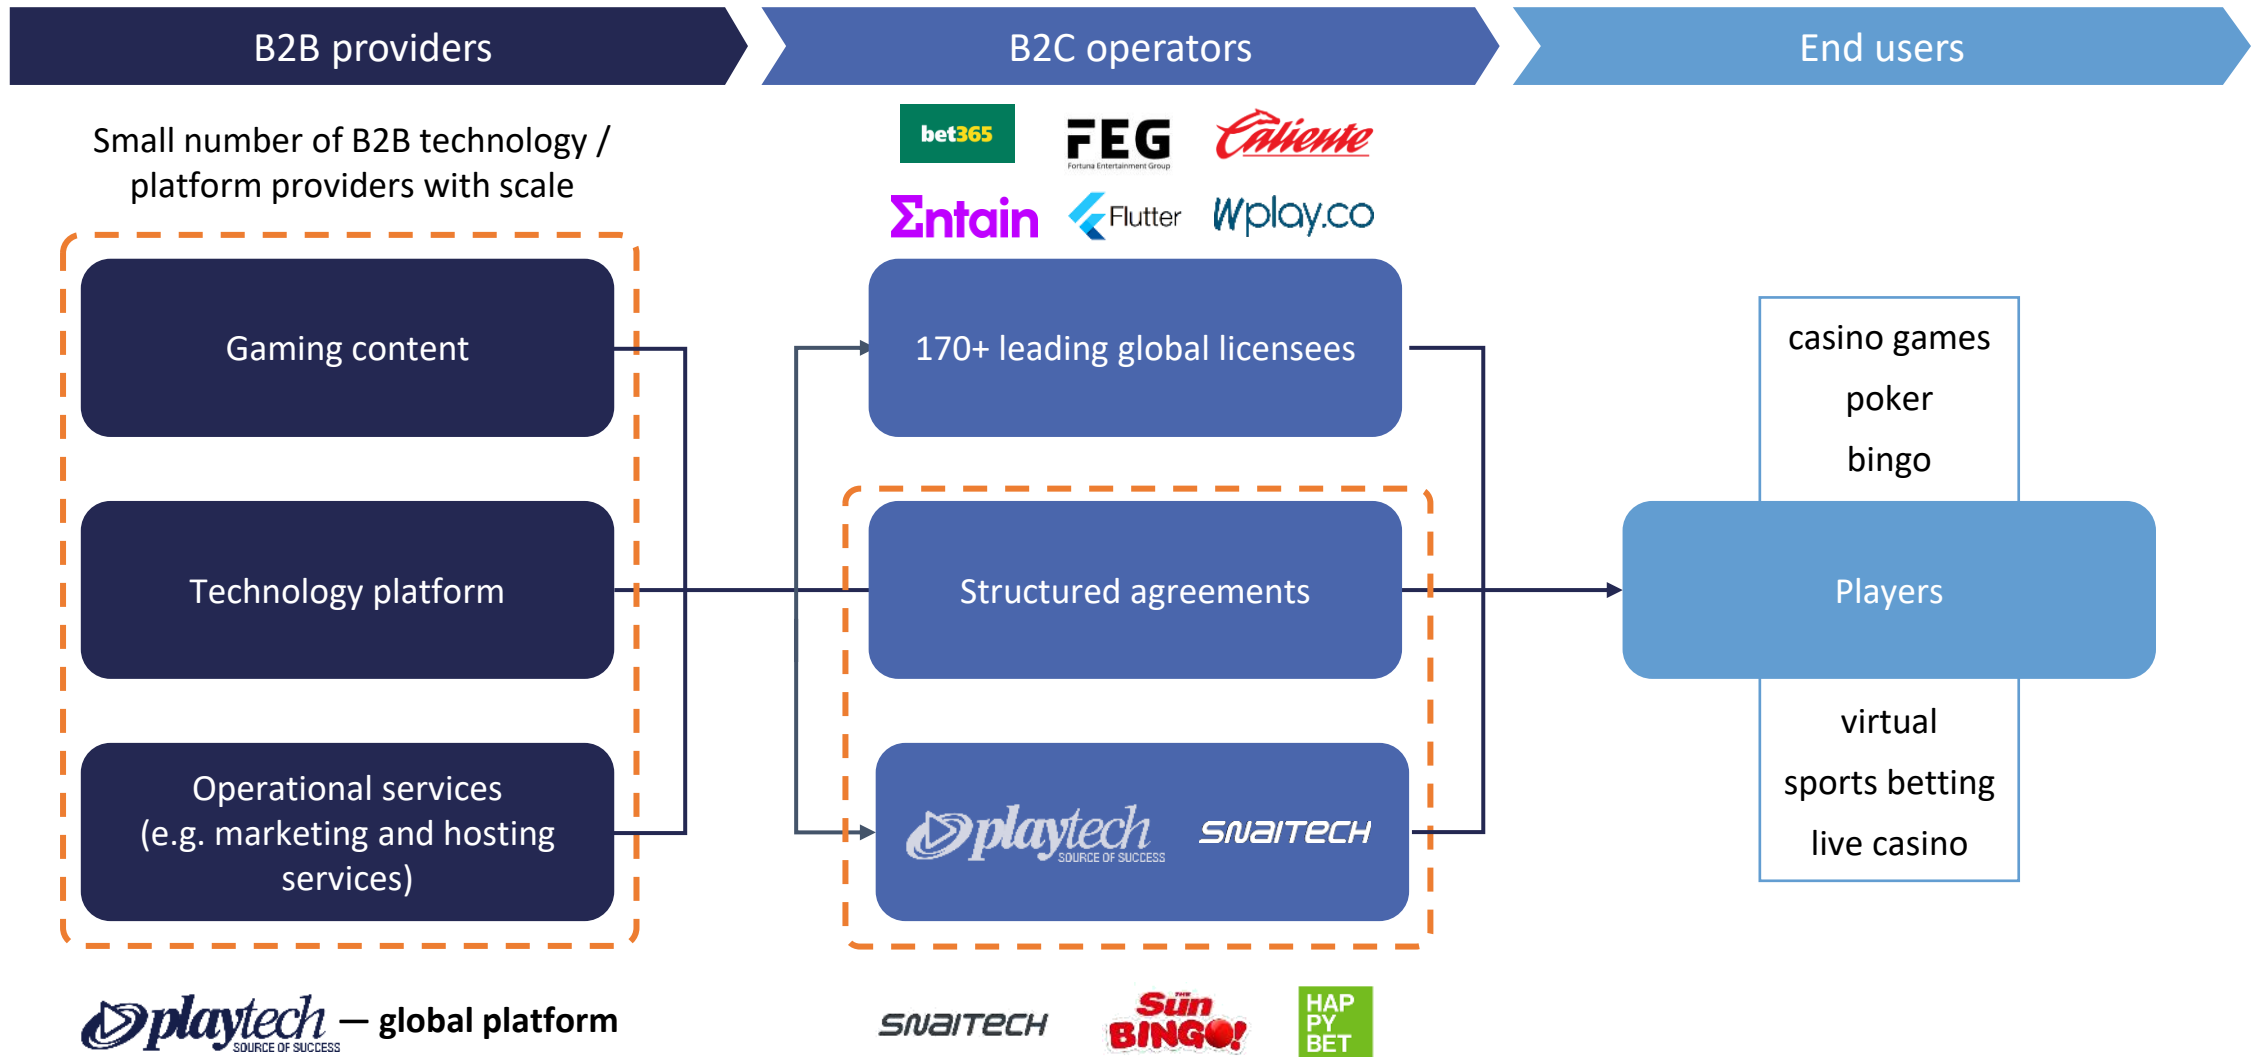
B2B providers

B2C operators

End users

Small number of B2B technology / platform providers with scale

bet365 FEG Fortuna Entertainment Group Caliente

Entain Flutter Wplay.co

Gaming content

Technology platform

Operational services (e.g. marketing and hosting services)

170+ leading global licensees

Structured agreements

playtech SOURCE OF SUCCESS SNAITECH

casino games

poker

bingo

Players

virtual

sports betting

live casino

playtech SOURCE OF SUCCESS — global platform

SNAITECH Sun BINGO! HAP PY BET